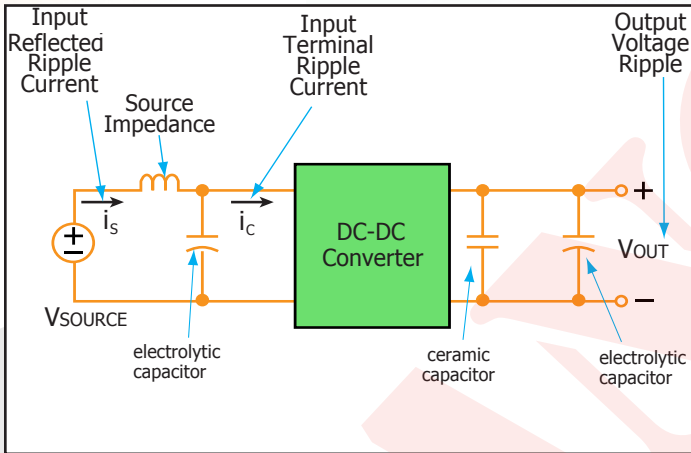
Input Reflected Ripple Current

Source Impedance

Input Terminal Ripple Current

Output Voltage Ripple

$i_S$

$i_C$

DC-DC Converter

+

VOUT

−

VSOURCE

electrolytic capacitor

ceramic capacitor

electrolytic capacitor